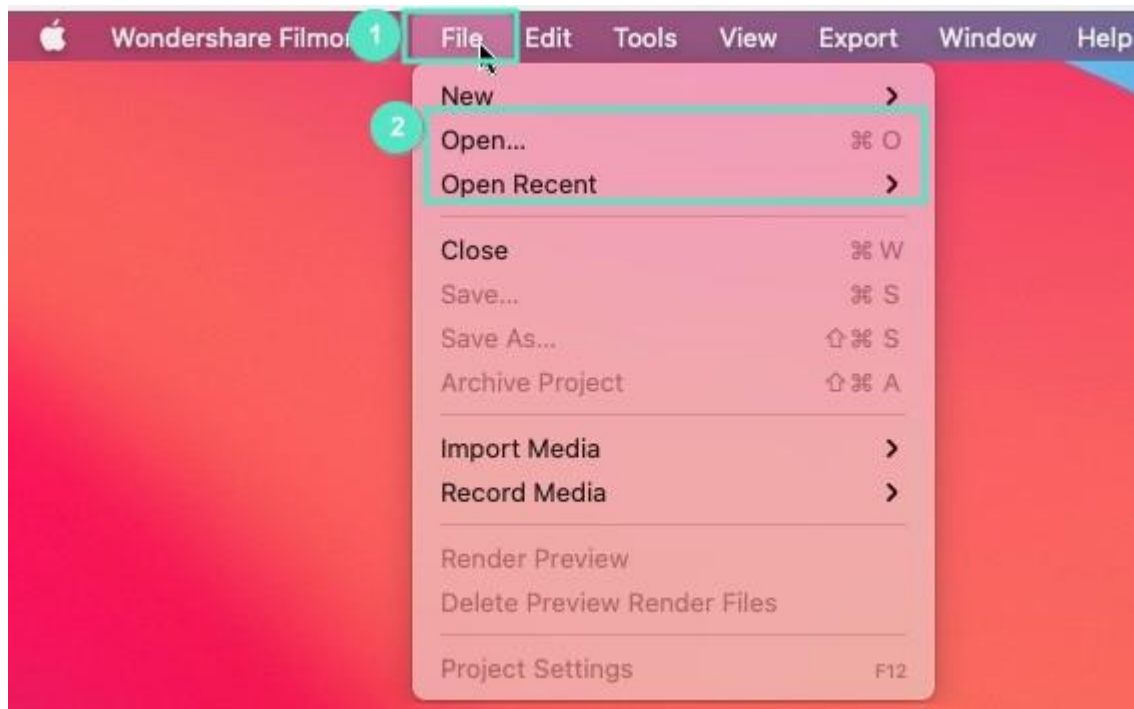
Wondershare Filmor 1 File Edit Tools View Export Window Help

New >
2 Open... ⌘ O
Open Recent >

Close ⌘ W
Save... ⌘ S
Save As... ⇧⌘ S
Archive Project ⇧⌘ A

Import Media >
Record Media >

Render Preview
Delete Preview Render Files

Project Settings F12